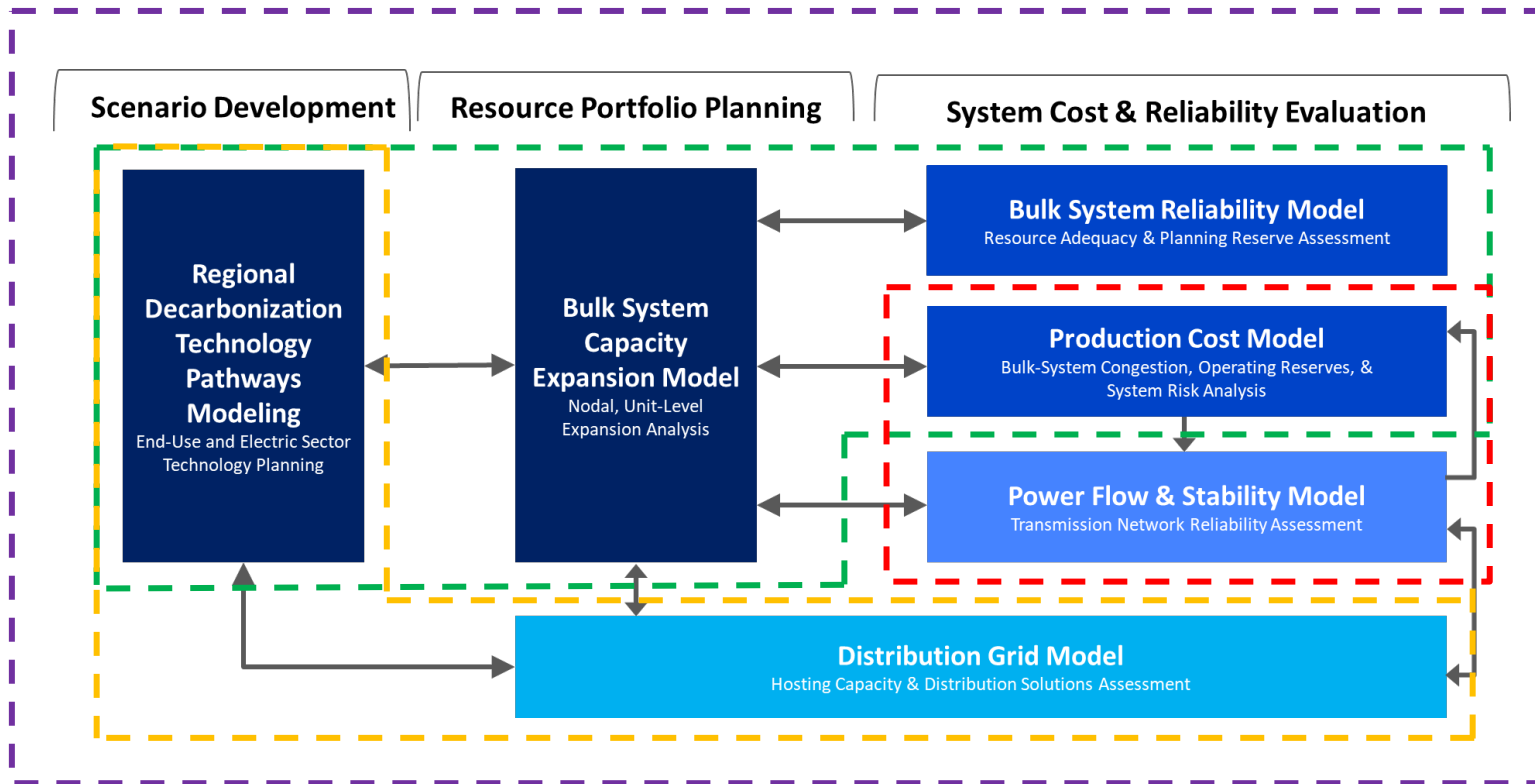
Scenario Development

Resource Portfolio Planning

System Cost & Reliability Evaluation

Regional Decarbonization Technology Pathways Modeling
End-Use and Electric Sector Technology Planning

Bulk System Capacity Expansion Model
Nodal, Unit-Level Expansion Analysis

Bulk System Reliability Model
Resource Adequacy & Planning Reserve Assessment

Production Cost Model
Bulk-System Congestion, Operating Reserves, & System Risk Analysis

Power Flow & Stability Model
Transmission Network Reliability Assessment

Distribution Grid Model
Hosting Capacity & Distribution Solutions Assessment